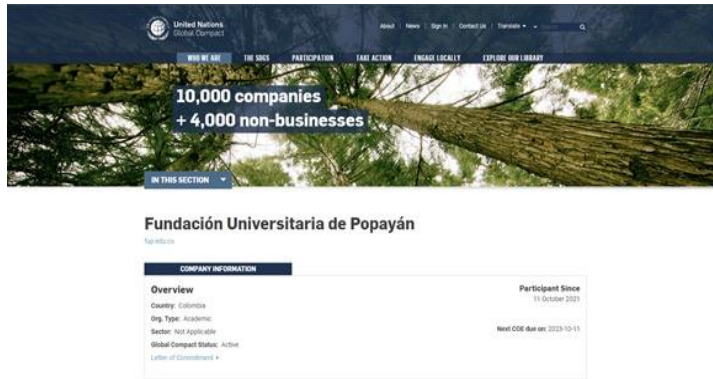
United Nations Global Compact

About | News | Sign In | Contact Us | Translate ▾

WHO WE ARE | THE SDGS | PARTICIPATION | TAKE ACTION | ENGAGE LOCALLY | EXPLORE OUR LIBRARY

10,000 companies
+ 4,000 non-businesses

IN THIS SECTION ▾

Fundación Universitaria de Popayán

fup.edu.co

COMPANY INFORMATION

Overview

Country: Colombia
Org. Type: Academic
Sector: Not Applicable
Global Compact Status: Active
Letter of Commitment ▸

Participant Since
11 October 2021

Next COE due on: 2023-10-11